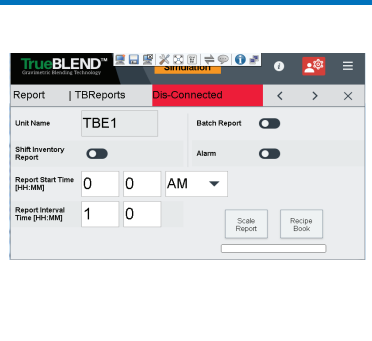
TrueBLEND™
Gravimetric Blending Technology
Simulation

Report | TBReports Dis-Connected

Unit Name TBE1
Batch Report
Shift Inventory Report
Alarm
Report Start Time [HH:MM] 0 0 AM
Report Interval Time [HH:MM] 1 0
Scale Report
Recipe Book